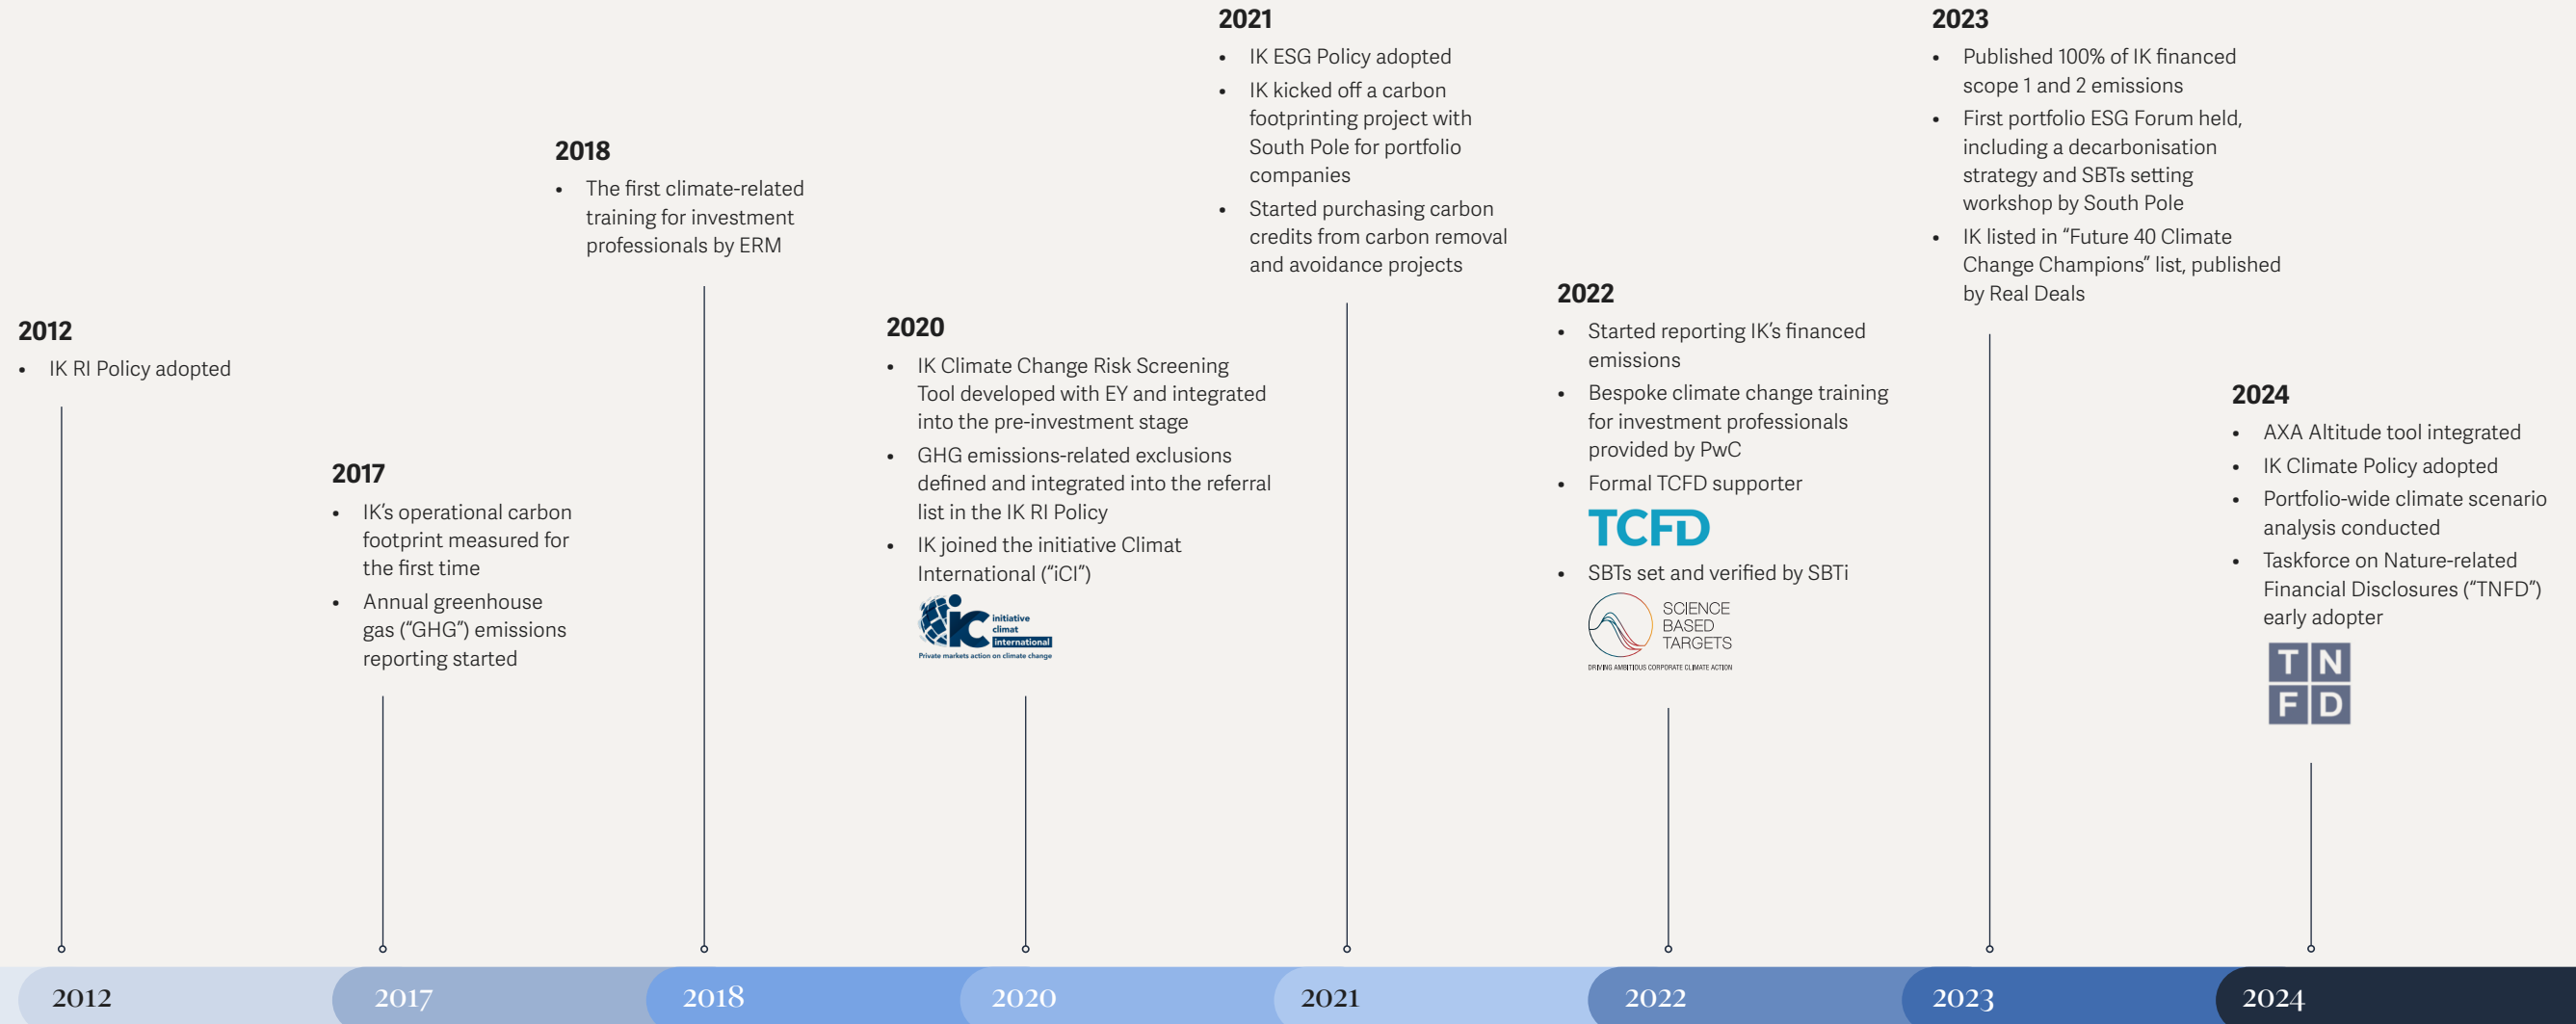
2012
- IK RI Policy adopted

2017
- IK's operational carbon footprint measured for the first time
- Annual greenhouse gas ("GHG") emissions reporting started

2018
- The first climate-related training for investment professionals by ERM

2020
- IK Climate Change Risk Screening Tool developed with EY and integrated into the pre-investment stage
- GHG emissions-related exclusions defined and integrated into the referral list in the IK RI Policy
- IK joined the initiative Climat International ("iCI")

iC initiative climat international
Private markets action on climate change

2021
- IK ESG Policy adopted
- IK kicked off a carbon footprinting project with South Pole for portfolio companies
- Started purchasing carbon credits from carbon removal and avoidance projects

2022
- Started reporting IK's financed emissions
- Bespoke climate change training for investment professionals provided by PwC
- Formal TCFD supporter

TCFD

- SBTs set and verified by SBTi

SCIENCE BASED TARGETS
DRIVING AMBITIOUS CORPORATE CLIMATE ACTION

2023
- Published 100% of IK financed scope 1 and 2 emissions
- First portfolio ESG Forum held, including a decarbonisation strategy and SBTs setting workshop by South Pole
- IK listed in "Future 40 Climate Change Champions" list, published by Real Deals

2024
- AXA Altitude tool integrated
- IK Climate Policy adopted
- Portfolio-wide climate scenario analysis conducted
- Taskforce on Nature-related Financial Disclosures ("TNFD") early adopter

TNFD

2012 2017 2018 2020 2021 2022 2023 2024